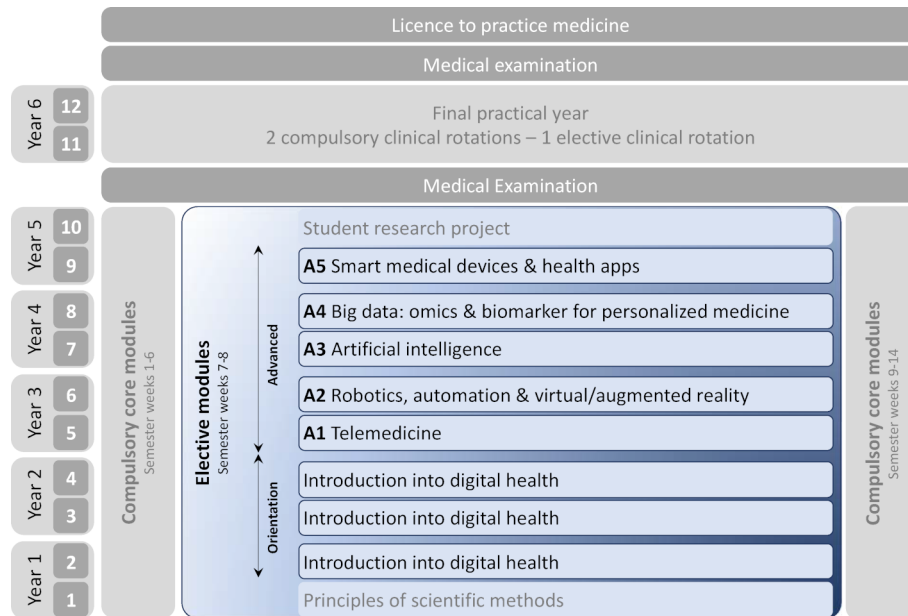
Licence to practice medicine

Medical examination

Year 6 12 11

Final practical year
2 compulsory clinical rotations – 1 elective clinical rotation

Medical Examination

Year 5 10 9

Year 4 8 7

Year 3 6 5

Year 2 4 3

Year 1 2 1

Compulsory core modules
Semester weeks 1-6

Elective modules
Semester weeks 7-8

Advanced

Orientation

Student research project

**A5** Smart medical devices & health apps

**A4** Big data: omics & biomarker for personalized medicine

**A3** Artificial intelligence

**A2** Robotics, automation & virtual/augmented reality

**A1** Telemedicine

Introduction into digital health

Introduction into digital health

Introduction into digital health

Principles of scientific methods

Compulsory core modules
Semester weeks 9-14